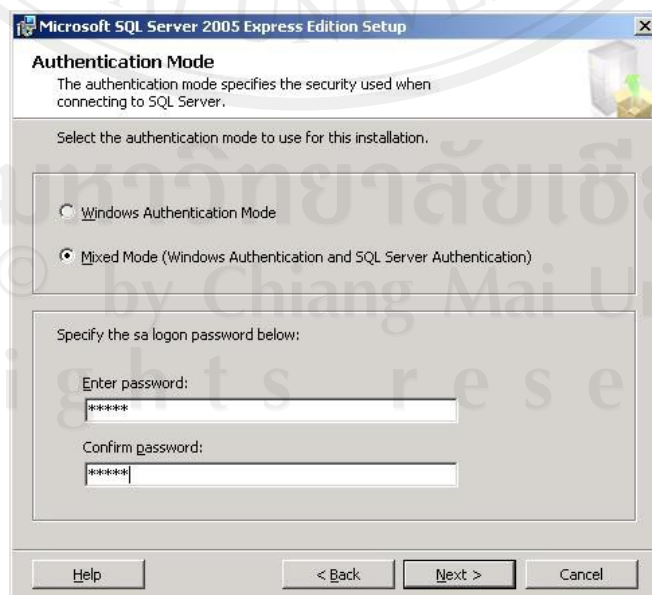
Microsoft SQL Server 2005 Express Edition Setup

Authentication Mode

The authentication mode specifies the security used when connecting to SQL Server.

Select the authentication mode to use for this installation.

Windows Authentication Mode

Mixed Mode (Windows Authentication and SQL Server Authentication)

Specify the sa logon password below:

Enter password:

*****

Confirm password:

*****

Help

< Back

Next >

Cancel

มหาวิทยาลัยเชียงใหม่

© by Chiang Mai University

rights reserved